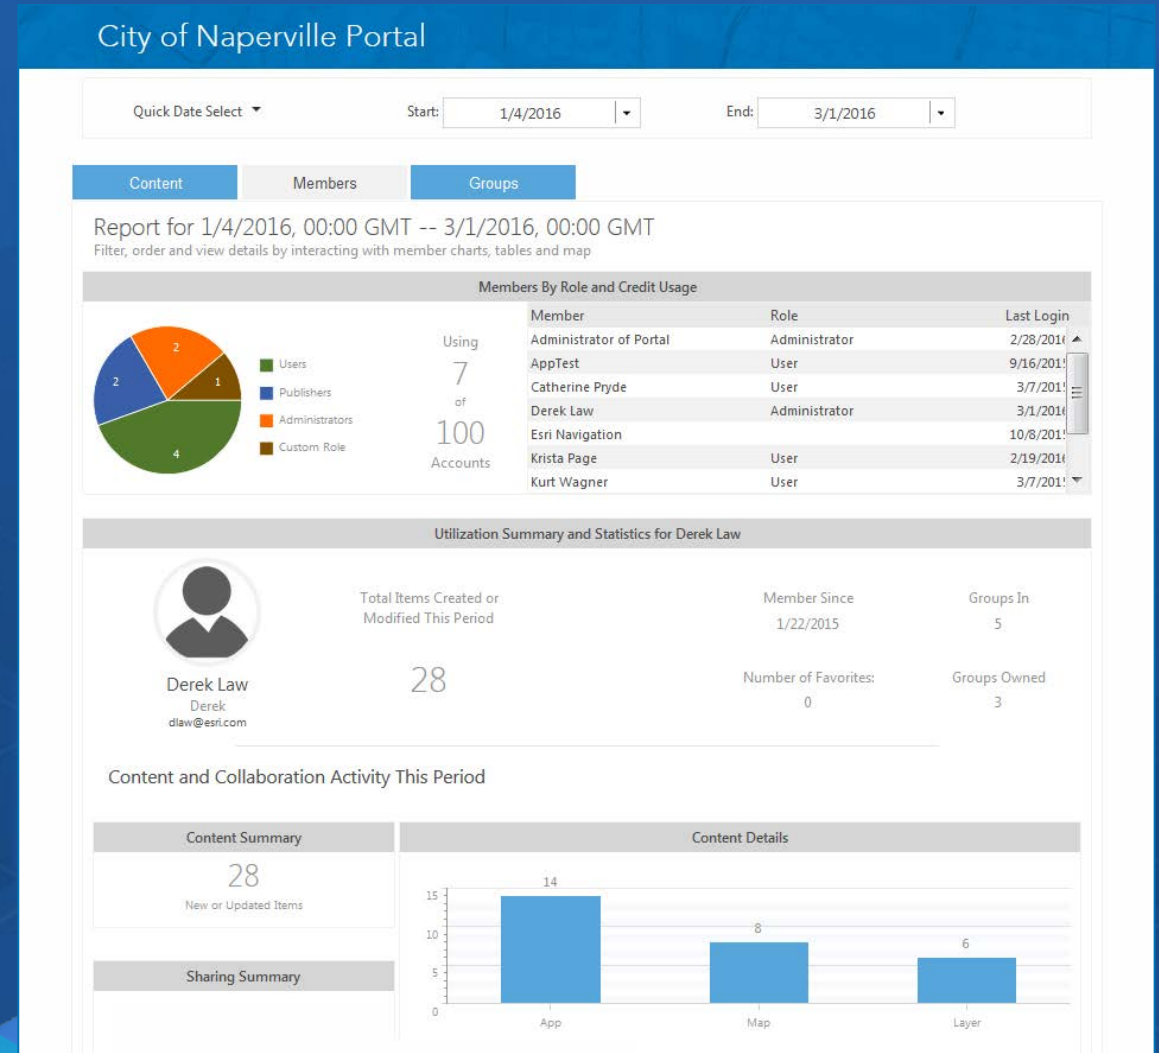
City of Naperville Portal

Quick Date Select

Start: 1/4/2016

End: 3/1/2016

Content Members Groups

Report for 1/4/2016, 00:00 GMT -- 3/1/2016, 00:00 GMT

Filter, order and view details by interacting with member charts, tables and map

Members By Role and Credit Usage

2
2
1
4

Users
Publishers
Administrators
Custom Role

Using
7
of
100
Accounts

| Member | Role | Last Login |
|---|---|---|
| Administrator of Portal | Administrator | 2/28/201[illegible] |
| AppTest | User | 9/16/201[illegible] |
| Catherine Pryde | User | 3/7/201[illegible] |
| Derek Law | Administrator | 3/1/201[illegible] |
| Esri Navigation | | 10/8/201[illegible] |
| Krista Page | User | 2/19/201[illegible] |
| Kurt Wagner | User | 3/7/201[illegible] |

Utilization Summary and Statistics for Derek Law

Derek Law
Derek
dlaw@esri.com

Total Items Created or Modified This Period

28

Member Since
1/22/2015

Groups In
5

Number of Favorites:
0

Groups Owned
3

Content and Collaboration Activity This Period

Content Summary

28
New or Updated Items

Sharing Summary

Content Details

15
10
5
0

14
8
6

App
Map
Layer